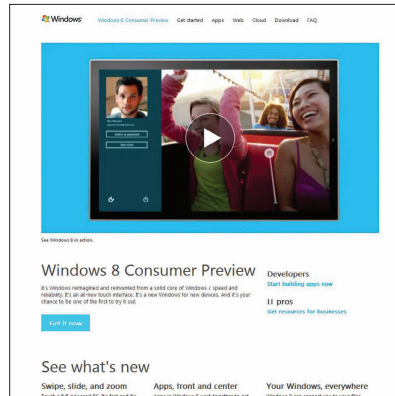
Windows   Windows 8 Consumer Preview   Get started   Apps   Web   Cloud   Download   FAQ

See Windows 8 in action.

Windows 8 Consumer Preview

It's Windows reimagined and reinvented from a solid core of Windows 7 speed and reliability. It's an all-new touch interface. It's a new Windows for new devices. And it's your chance to be one of the first to try it out.

Get it now

Developers
Start building apps now

IT pros
Get resources for businesses

See what's new

Swipe, slide, and zoom

Apps, front and center

Your Windows, everywhere